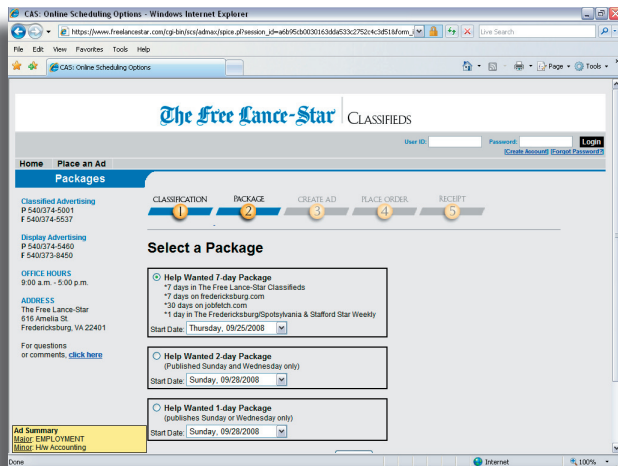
CAS: Online Scheduling Options - Windows Internet Explorer

https://www.freelancestar.com/cgi-bin/scs/admax/spice.pl?session_id=a6b95cb0030163dda533c2752c4c3d51&form_

Live Search

File Edit View Favorites Tools Help

CAS: Online Scheduling Options

Page Tools

The Free Lance-Star | CLASSIFIEDS

User ID: Password: Login
[Create Account] [Forgot Password?]

Home Place an Ad

Packages

Classified Advertising
P 540/374-5001
F 540/374-5537

Display Advertising
P 540/374-5460
F 540/373-8450

OFFICE HOURS
9:00 a.m. - 5:00 p.m.

ADDRESS
The Free Lance-Star
616 Amelia St.
Fredericksburg, VA 22401

For questions or comments, click here

CLASSIFICATION 1 PACKAGE 2 CREATE AD 3 PLACE ORDER 4 RECEIPT 5

Select a Package

Help Wanted 7-day Package
*7 days in The Free Lance-Star Classifieds
*7 days on fredericksburg.com
*30 days on jobfetch.com
*1 day in The Fredericksburg/Spotsylvania & Stafford Star Weekly
Start Date: Thursday, 09/25/2008

Help Wanted 2-day Package
(Published Sunday and Wednesday only)
Start Date: Sunday, 09/28/2008

Help Wanted 1-day Package
(publishes Sunday or Wednesday only)
Start Date: Sunday, 09/28/2008

Ad Summary
Major: EMPLOYMENT
Minor: H/w Accounting

Done Internet 100%